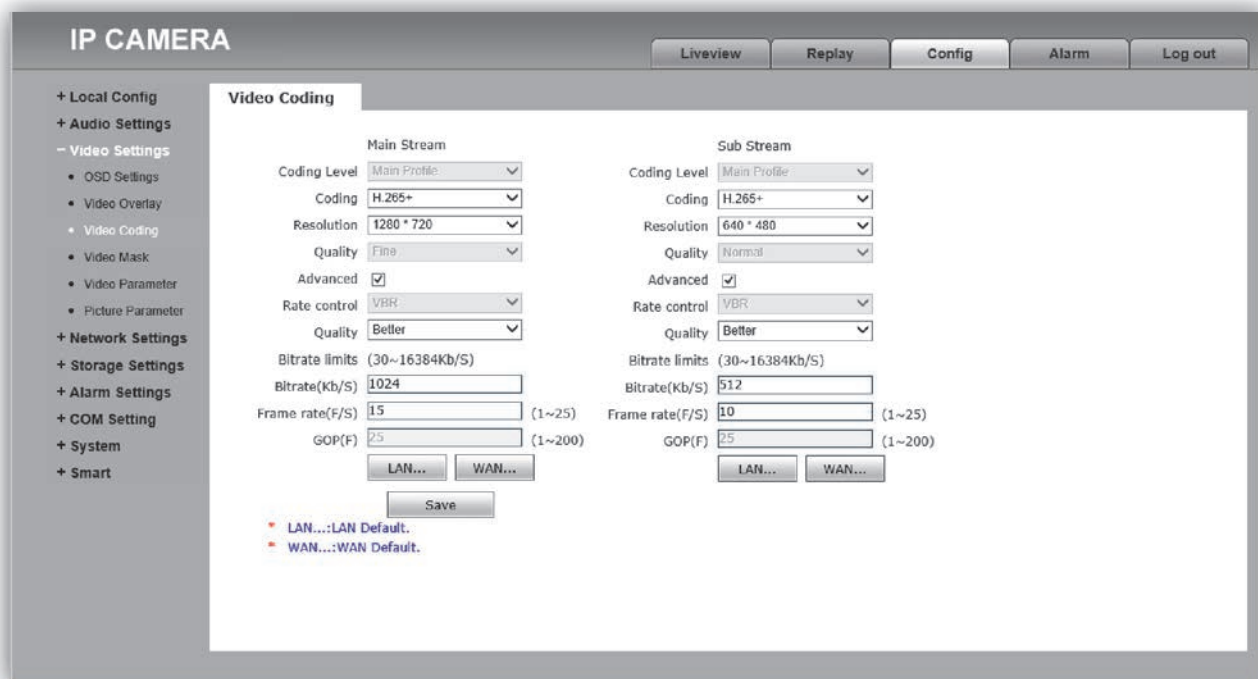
IP CAMERA

Liveview | Replay | Config | Alarm | Log out

+ Local Config
+ Audio Settings
− Video Settings
• OSD Settings
• Video Overlay
• Video Coding
• Video Mask
• Video Parameter
• Picture Parameter
+ Network Settings
+ Storage Settings
+ Alarm Settings
+ COM Setting
+ System
+ Smart

Video Coding

Main Stream

Coding Level Main Profile
Coding H.265+
Resolution 1280 * 720
Quality Fine
Advanced ☑
Rate control VBR
Quality Better
Bitrate limits (30~16384Kb/S)
Bitrate(Kb/S) 1024
Frame rate(F/S) 15 (1~25)
GOP(F) 25 (1~200)
LAN... WAN...

Sub Stream

Coding Level Main Profile
Coding H.265+
Resolution 640 * 480
Quality Normal
Advanced ☑
Rate control VBR
Quality Better
Bitrate limits (30~16384Kb/S)
Bitrate(Kb/S) 512
Frame rate(F/S) 10 (1~25)
GOP(F) 25 (1~200)
LAN... WAN...

Save

* LAN...:LAN Default.
* WAN...:WAN Default.